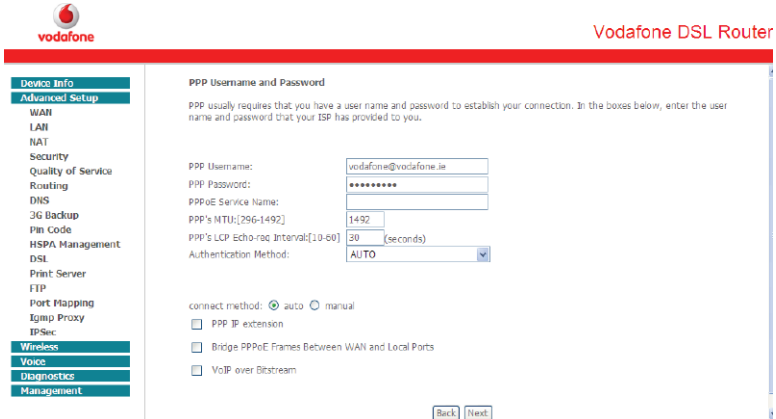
vodafone

Vodafone DSL Router

Device Info
Advanced Setup
WAN
LAN
NAT
Security
Quality of Service
Routing
DNS
3G Backup
Pin Code
HSPA Management
DSL
Print Server
FTP
Port Mapping
Igmp Proxy
IPSec
Wireless
Voice
Diagnostics
Management

PPP Username and Password

PPP usually requires that you have a user name and password to establish your connection. In the boxes below, enter the user name and password that your ISP has provided to you.

PPP Username: vodafone@vodafone.ie
PPP Password: ●●●●●●●●●
PPPoE Service Name:
PPP's MTU:[296-1492] 1492
PPP's LCP Echo-req Interval:[10-60] 30 (seconds)
Authentication Method: AUTO

connect method: auto manual

PPP IP extension

Bridge PPPoE Frames Between WAN and Local Ports

VoIP over Bitstream

Back Next